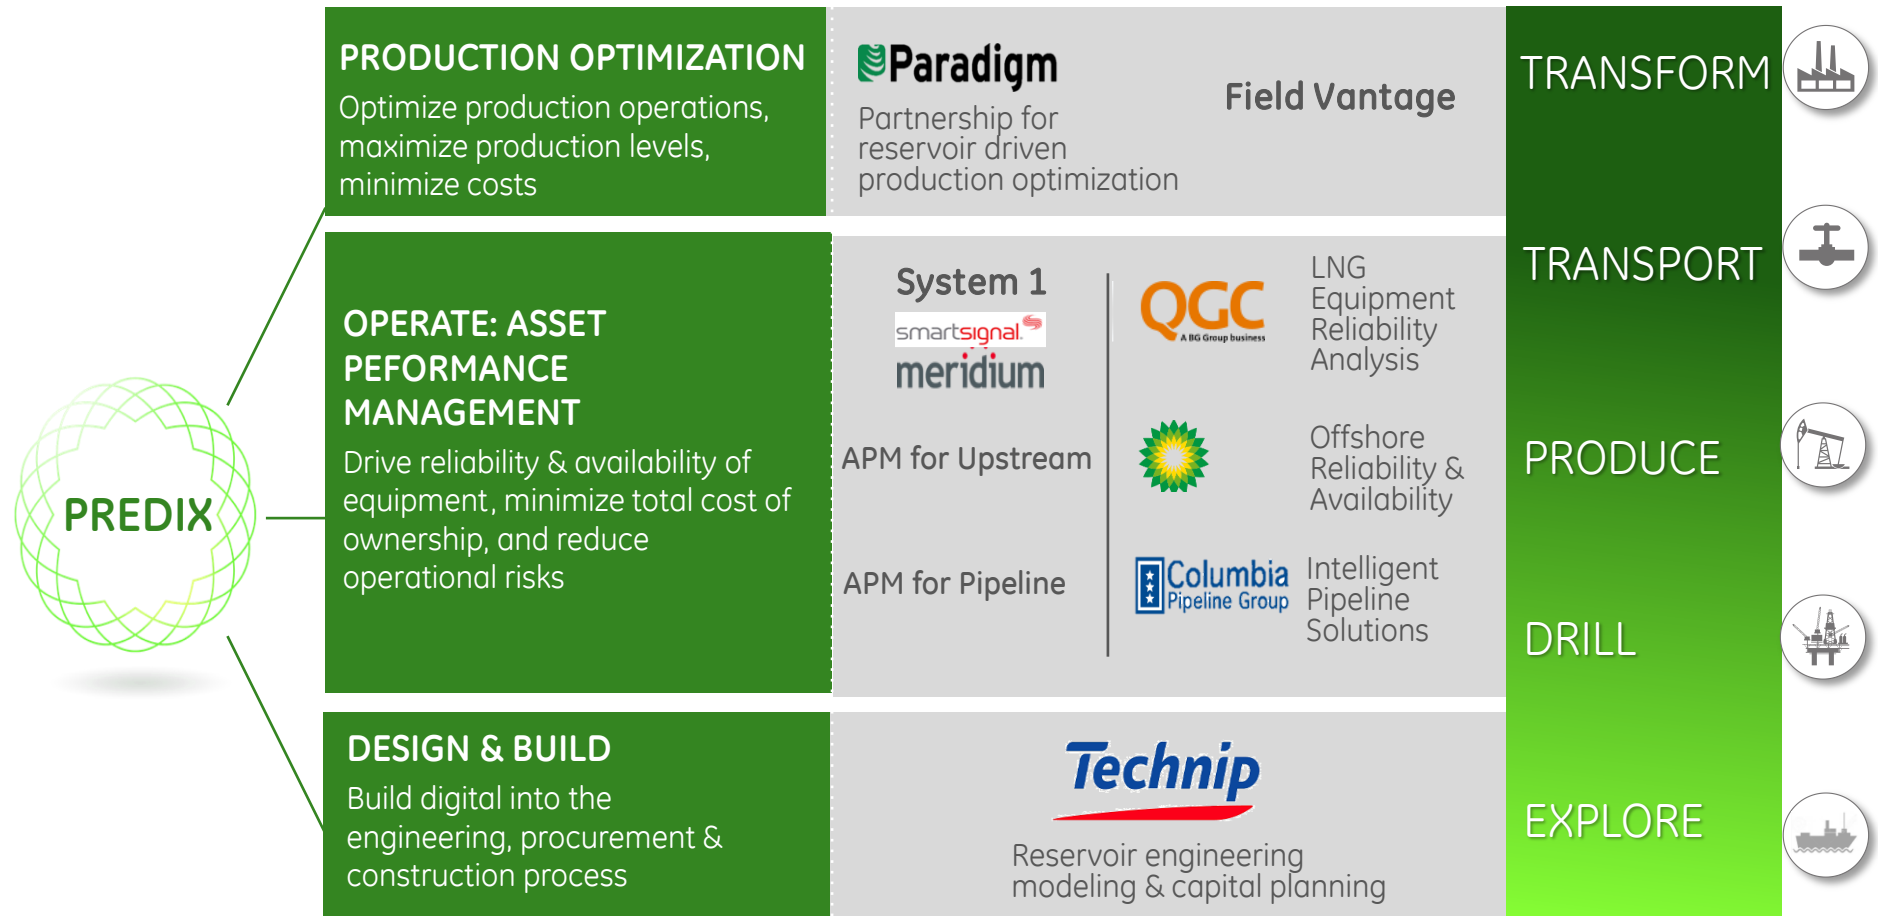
PREDIX

PRODUCTION OPTIMIZATION
Optimize production operations, maximize production levels, minimize costs

Paradigm
Partnership for reservoir driven production optimization

Field Vantage

OPERATE: ASSET PEFORMANCE MANAGEMENT
Drive reliability & availability of equipment, minimize total cost of ownership, and reduce operational risks

System 1
smartsignal
meridium

APM for Upstream

APM for Pipeline

QGC
A BG Group business

LNG Equipment Reliability Analysis

Offshore Reliability & Availability

Columbia Pipeline Group

Intelligent Pipeline Solutions

DESIGN & BUILD
Build digital into the engineering, procurement & construction process

Technip
Reservoir engineering modeling & capital planning

TRANSFORM
TRANSPORT
PRODUCE
DRILL
EXPLORE